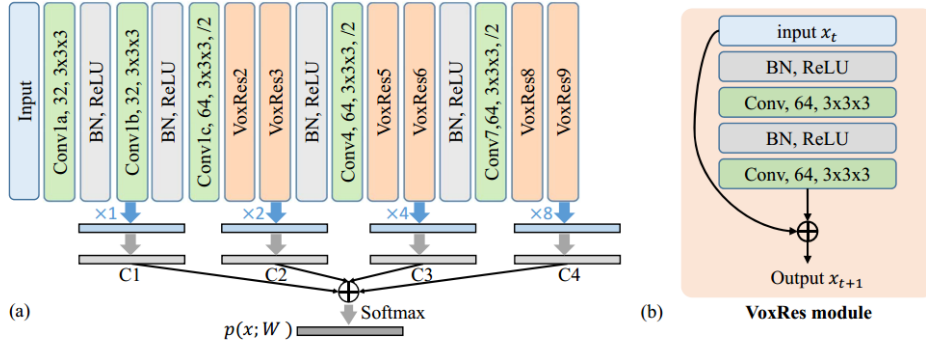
Input

Conv1a, 32, 3x3x3

BN, ReLU

Conv1b, 32, 3x3x3

BN, ReLU

Conv1c, 64, 3x3x3, /2

VoxRes2

VoxRes3

BN, ReLU

Conv4, 64, 3x3x3, /2

VoxRes5

VoxRes6

BN, ReLU

Conv7, 64, 3x3x3, /2

VoxRes8

VoxRes9

×1

×2

×4

×8

C1

C2

C3

C4

Softmax

$p(x; W)$

(a)

input $x_t$

BN, ReLU

Conv, 64, 3x3x3

BN, ReLU

Conv, 64, 3x3x3

Output $x_{t+1}$

(b)

VoxRes module